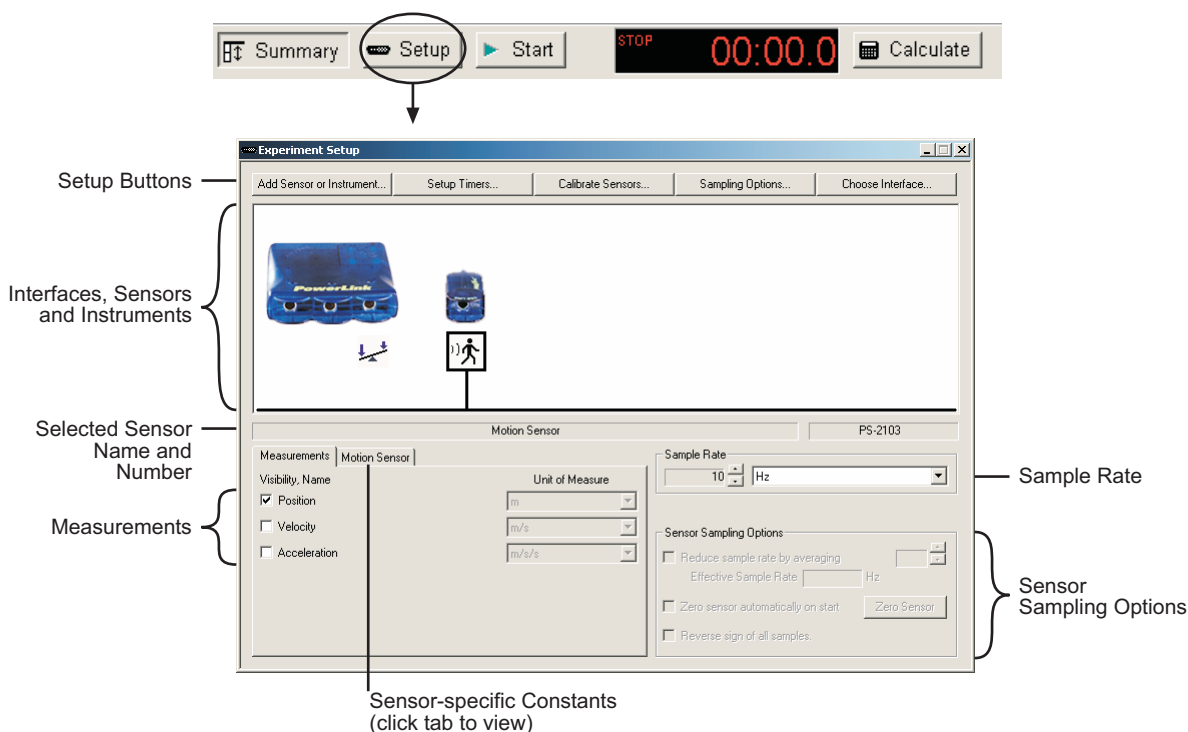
Summary Setup Start STOP 00:00.0 Calculate

Experiment Setup

Setup Buttons

Add Sensor or Instrument... Setup Timers... Calibrate Sensors... Sampling Options... Choose Interface...

Interfaces, Sensors and Instruments

PowerLink

Selected Sensor Name and Number

Motion Sensor

PS-2103

Measurements Motion Sensor

Visibility, Name

Unit of Measure

Measurements

Position m

Velocity m/s

Acceleration m/s/s

Sample Rate

10 Hz

Sample Rate

Sensor Sampling Options

Reduce sample rate by averaging

Effective Sample Rate Hz

Zero sensor automatically on start

Zero Sensor

Reverse sign of all samples.

Sensor Sampling Options

Sensor-specific Constants (click tab to view)